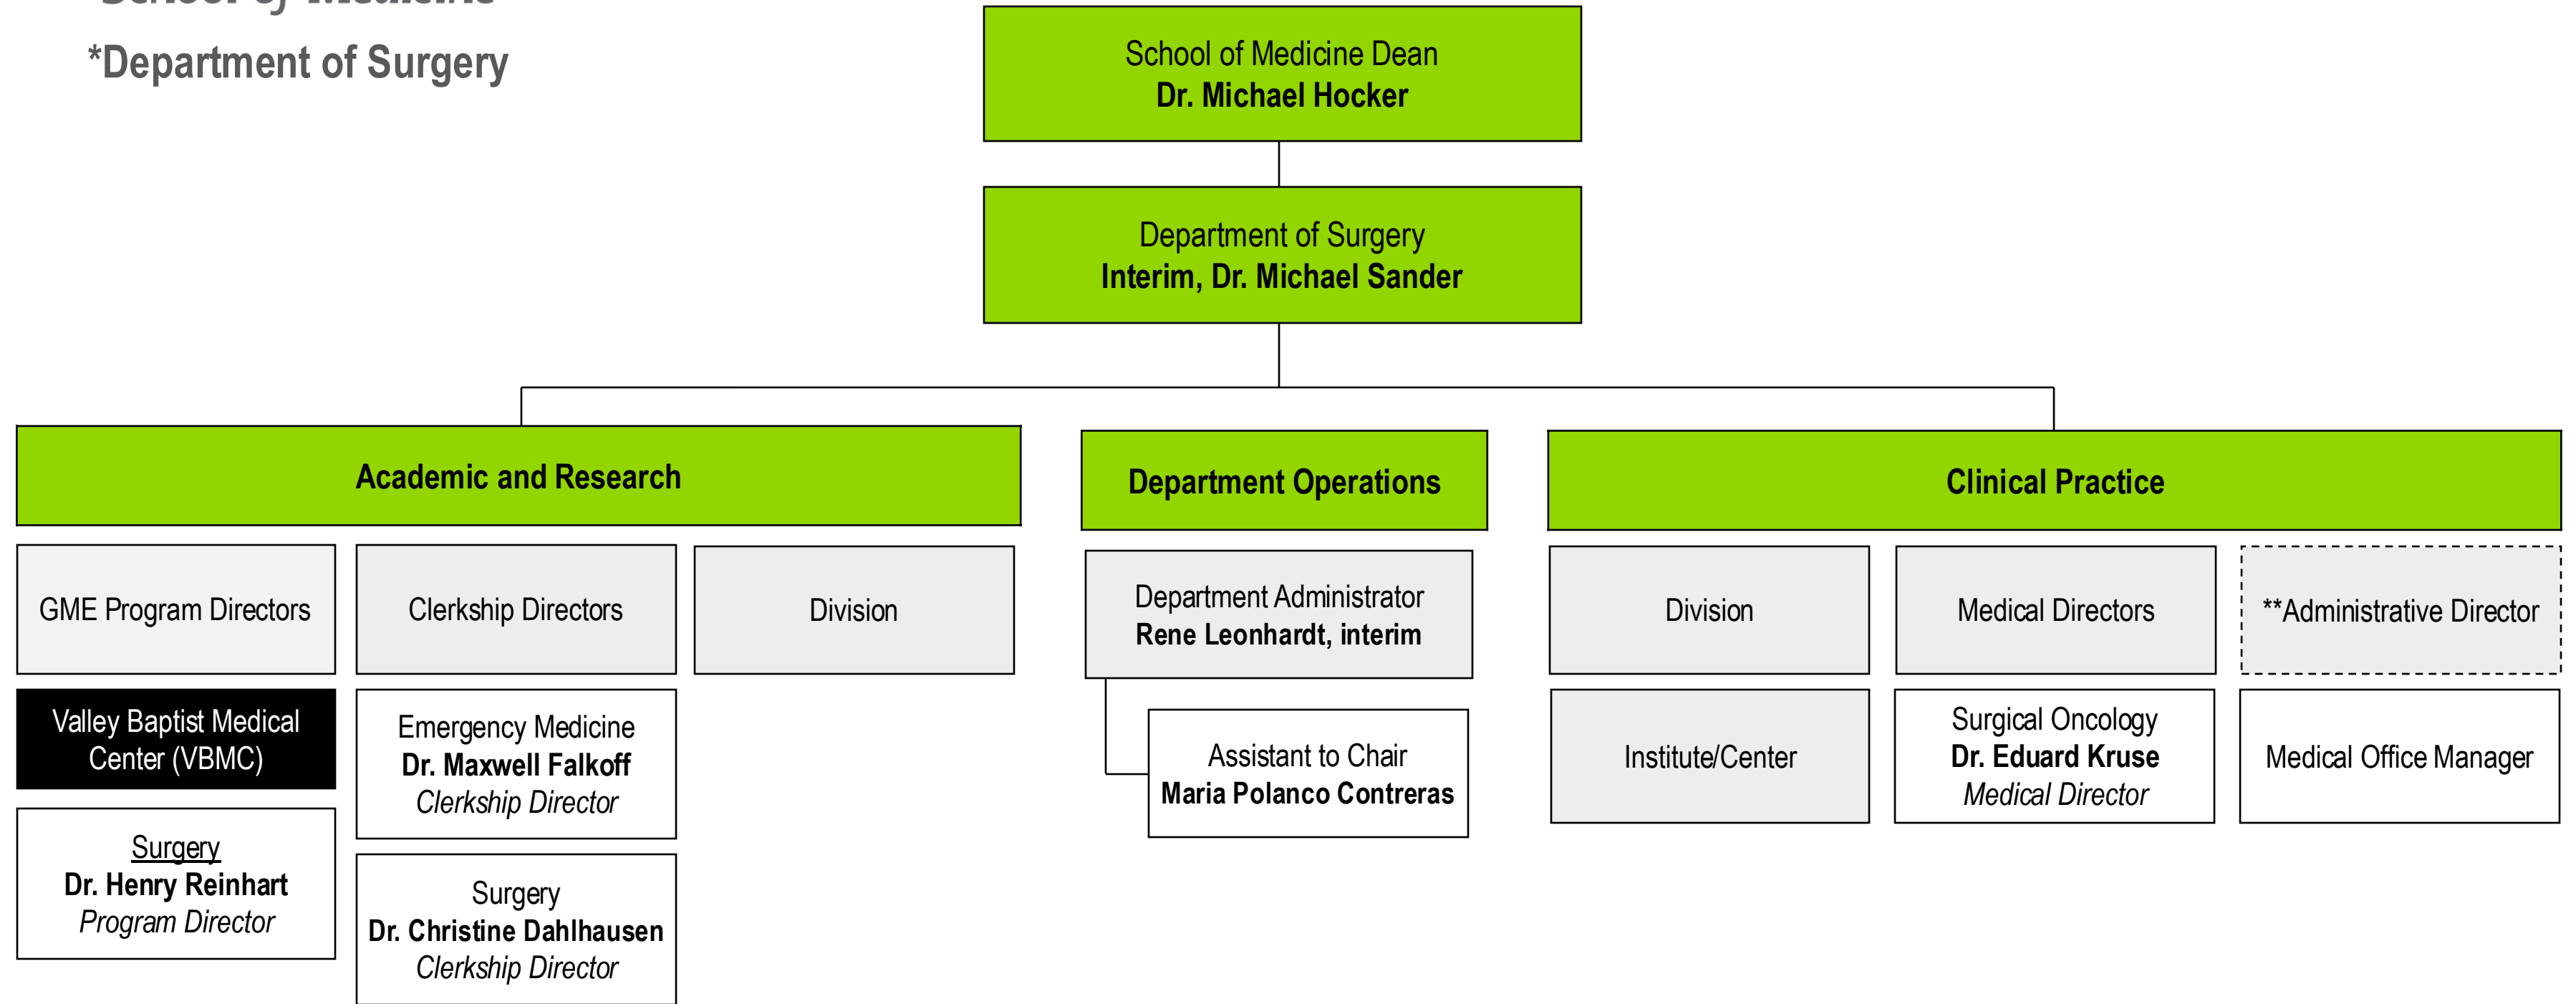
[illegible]

*Department of Surgery

School of Medicine Dean
**Dr. Michael Hocker**

Department of Surgery
**Interim, Dr. Michael Sander**

**Academic and Research**

GME Program Directors

Valley Baptist Medical Center (VBMC)

Surgery
**Dr. Henry Reinhart**
*Program Director*

Clerkship Directors

Emergency Medicine
**Dr. Maxwell Falkoff**
*Clerkship Director*

Surgery
**Dr. Christine Dahlhausen**
*Clerkship Director*

Division

**Department Operations**

Department Administrator
**Rene Leonhardt, interim**

Assistant to Chair
**Maria Polanco Contreras**

**Clinical Practice**

Division

Institute/Center

Medical Directors

Surgical Oncology
**Dr. Eduard Kruse**
*Medical Director*

**Administrative Director

Medical Office Manager